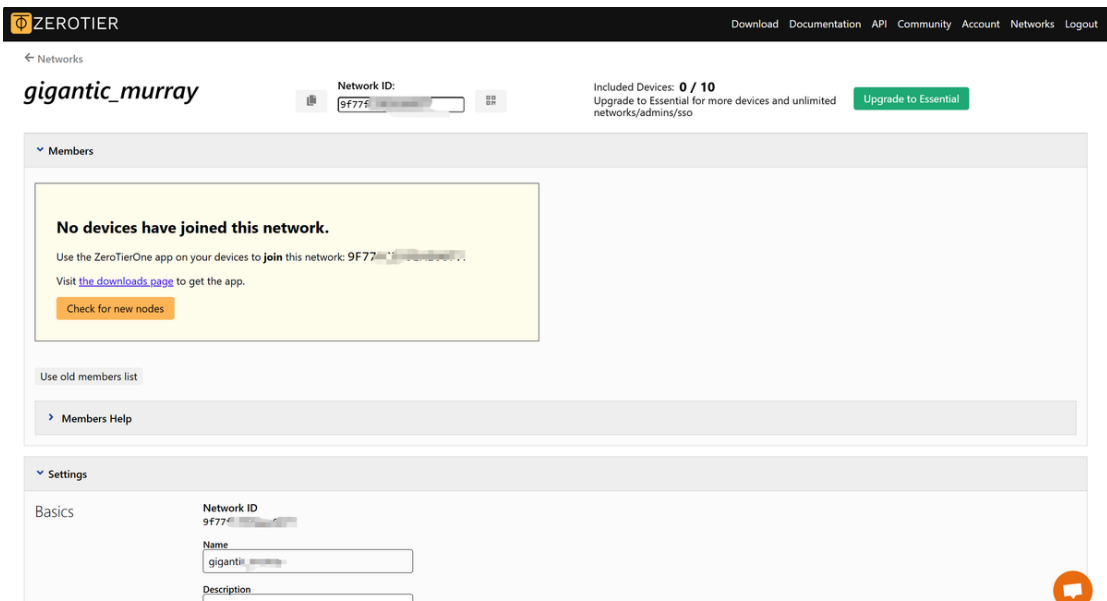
ZEROTIER

Download Documentation API Community Account Networks Logout

← Networks

gigantic_murray

Network ID:
9f77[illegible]

Included Devices: 0 / 10
Upgrade to Essential for more devices and unlimited networks/admins/sso

Upgrade to Essential

Members

No devices have joined this network.

Use the ZeroTierOne app on your devices to join this network: 9F77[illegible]

Visit the downloads page to get the app.

Check for new nodes

Use old members list

Members Help

Settings

Basics

Network ID
9f77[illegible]

Name
giganti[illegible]

Description